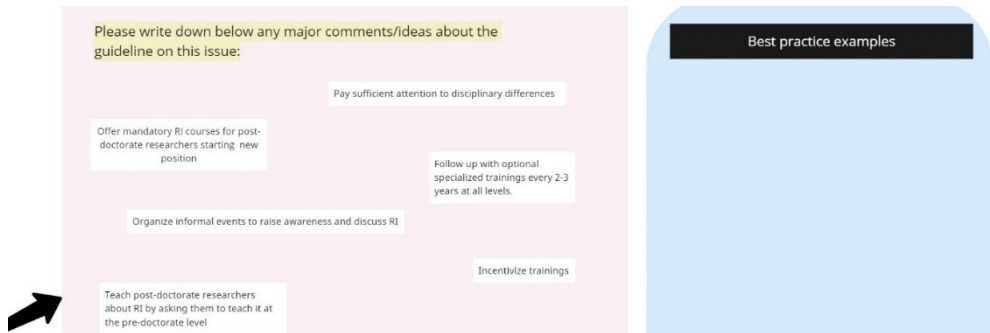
Please write down below any major comments/ideas about the guideline on this issue:

Pay sufficient attention to disciplinary differences

Offer mandatory RI courses for post-doctorate researchers starting new position

Follow up with optional specialized trainings every 2-3 years at all levels.

Organize informal events to raise awareness and discuss RI

Incentivize trainings

Teach post-doctorate researchers about RI by asking them to teach it at the pre-doctorate level

Best practice examples